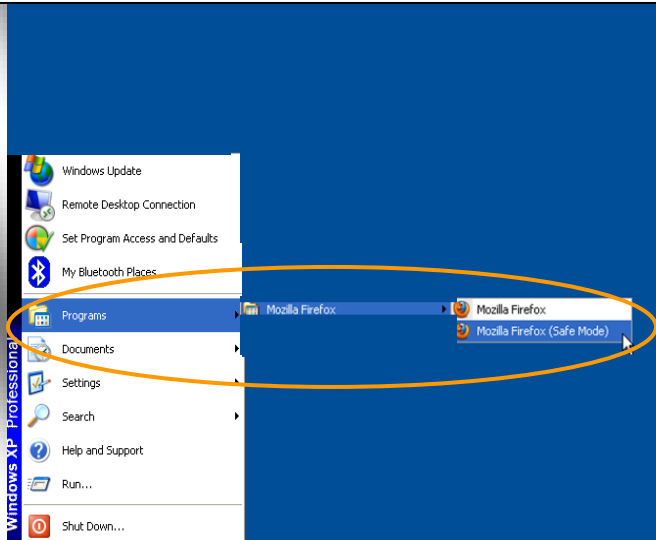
Windows Update
Remote Desktop Connection
Set Program Access and Defaults
My Bluetooth Places
Programs
Documents
Settings
Search
Help and Support
Run...
Shut Down...

Mozilla Firefox

Mozilla Firefox
Mozilla Firefox (Safe Mode)

Windows XP Professional